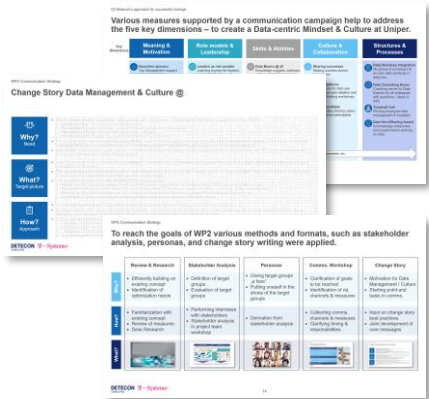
C2 Sketch | approach for successful change

Various measures supported by a communication campaign help to address the five key dimensions – to create a Data-centric Mindset & Culture at Uniper.

Key Dimensions

Meaning & Motivation

Role models & Leadership

Skills & Abilities

Culture & Collaboration

Structures & Processes

WP2 Communication Strategy

Change Story Data Management & Culture @

Why?
Need

What?
Target picture

How?
Approach

DETECON T Systems

WP2 Communication Strategy

To reach the goals of WP2 various methods and formats, such as stakeholder analysis, personas, and change story writing were applied.

| Review & Research | Stakeholder Analysis | Personas | Comms. Workshop | Change Story |
|---|---|---|---|---|
| • Efficiently building on existing concept • Identification of optimization needs | • Definition of target groups • Evaluation of target groups | • Giving target groups a face • Putting oneself in the shoes of the target groups | • Clarification of goals to be reached • Identification of roll out channels & measures | • Motivation for Data Management / Culture • Starting point and leads in comms. |
| • Familiarization with existing concept • Review of measures • Desk Research | • Performing interviews with stakeholders • Stakeholder analysis in project team workshop | • Derivation from stakeholder analysis | • Collecting comms. channels & measures • Clarifying timing & responsibilities | • Input on change story best practices • Joint development of core messages |

What?

DETECON T Systems